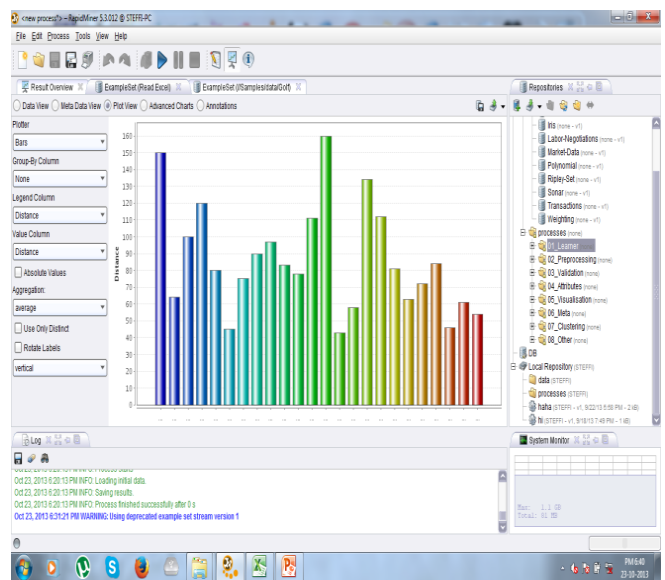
<new process*> – RapidMiner 5.3.012 @ STEFFI-PC

File Edit Process Tools View Help

Result Overview | ExampleSet (Read Excel) | ExampleSet (//Samples/data/Golf)

Data View | Meta Data View | Plot View | Advanced Charts | Annotations

Plotter
Bars
Group-By Column
None
Legend Column
Distance
Value Column
Distance
Absolute Values
Aggregation:
average
Use Only Distinct
Rotate Labels
vertical

160
150
140
130
120
110
100
90
80
70
60
50
40
30
20
10
0

Distance

Repositories

Iris (none – v1)
Labor-Negotiations (none – v1)
Market-Data (none – v1)
Polynomial (none – v1)
Ripley-Set (none – v1)
Sonar (none – v1)
Transactions (none – v1)
Weighting (none – v1)
processes (none)
01_Learner
02_Preprocessing (none)
03_Validation (none)
04_Attributes (none)
05_Visualisation (none)
06_Meta (none)
07_Clustering (none)
08_Other (none)
DB
Local Repository (STEFFI)
data (STEFFI)
processes (STEFFI)
haha (STEFFI – v1, 9/22/13 5:58 PM – 2 kB)
fri (STEFFI – v1, 9/18/13 7:49 PM – 1 kB)

Log

Oct 23, 2013 6:20:13 PM INFO: Loading initial data.
Oct 23, 2013 6:20:13 PM INFO: Saving results.
Oct 23, 2013 6:20:13 PM INFO: Process finished successfully after 0 s
Oct 23, 2013 6:31:21 PM WARNING: Using deprecated example set stream version 1

System Monitor

Max: 1.1 GB
Total: 61 MB

PM 6:40
23-10-2013